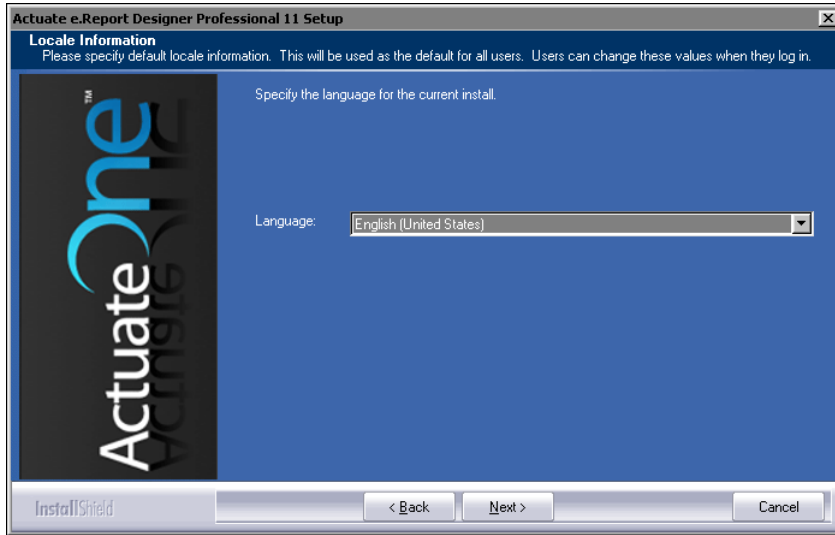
Actuate e.Report Designer Professional 11 Setup

Locale Information
Please specify default locale information. This will be used as the default for all users. Users can change these values when they log in.

ActuateOne™

Specify the language for the current install.

Language: English (United States)

InstallShield

< Back

Next >

Cancel